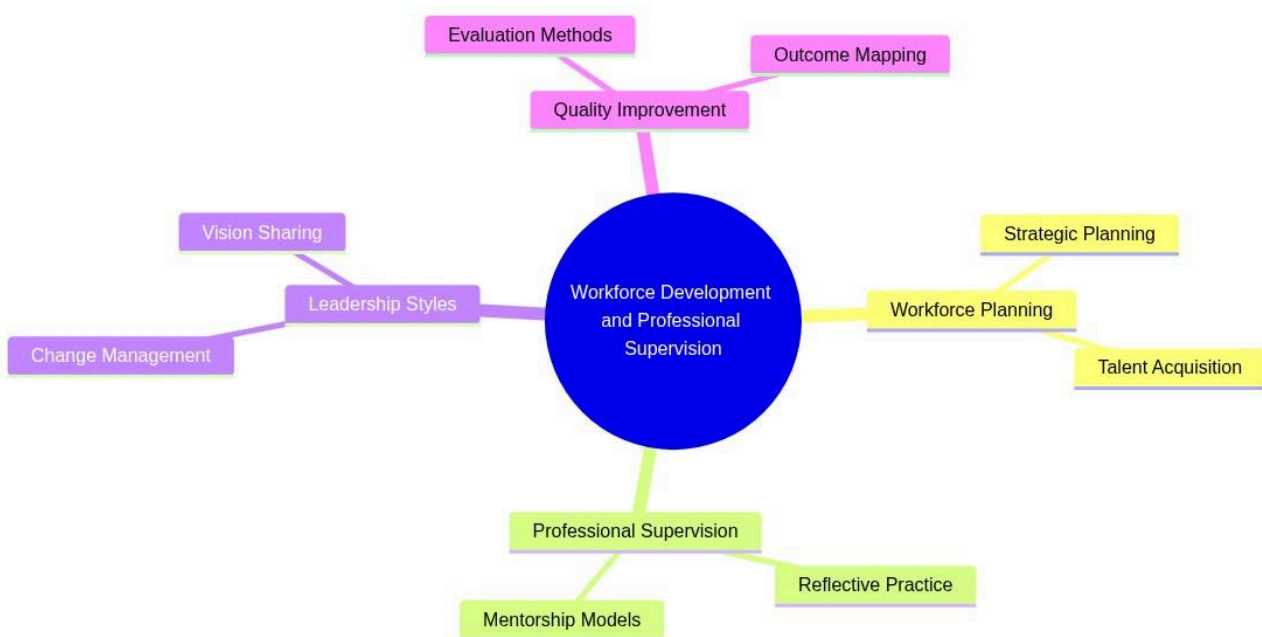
Workforce Development and Professional Supervision

Quality Improvement

Evaluation Methods

Outcome Mapping

Workforce Planning

Strategic Planning

Talent Acquisition

Professional Supervision

Reflective Practice

Mentorship Models

Leadership Styles

Vision Sharing

Change Management